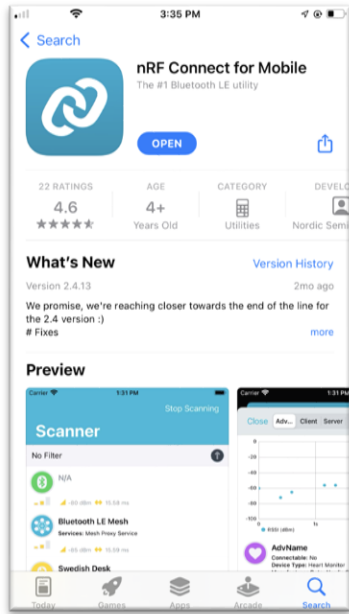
3:35 PM

Search

nRF Connect for Mobile

The #1 Bluetooth LE utility

OPEN

22 RATINGS
4.6
★★★★★

AGE
4+
Years Old

CATEGORY
Utilities

DEVELO
Nordic Semi

What's New

Version History

Version 2.4.13

2mo ago

We promise, we're reaching closer towards the end of the line for the 2.4 version :)
# Fixes

more

Preview

Carrier
1:31 PM
Stop Scanning
Scanner
No Filter
N/A
Bluetooth LE Mesh
Services: Mesh Proxy Service
Swedish Desk

Carrier
1:31 PM
Close
Adv...
Client
Server
RSSI (dBm)
AdvName
Connectable: No
Device Type: Heart Monitor

Today
Games
Apps
Arcade
Search